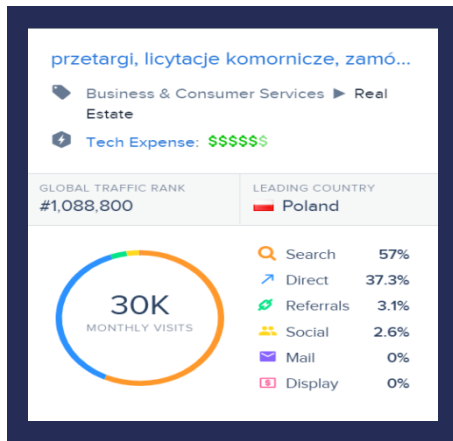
przetargi, licytacje komornicze, zamó...

Business & Consumer Services ▶ Real Estate

Tech Expense: $$$$$$

GLOBAL TRAFFIC RANK
#1,088,800

LEADING COUNTRY
Poland

30K
MONTHLY VISITS

| | |
|---|---|
| Search | 57% |
| Direct | 37.3% |
| Referrals | 3.1% |
| Social | 2.6% |
| Mail | 0% |
| Display | 0% |